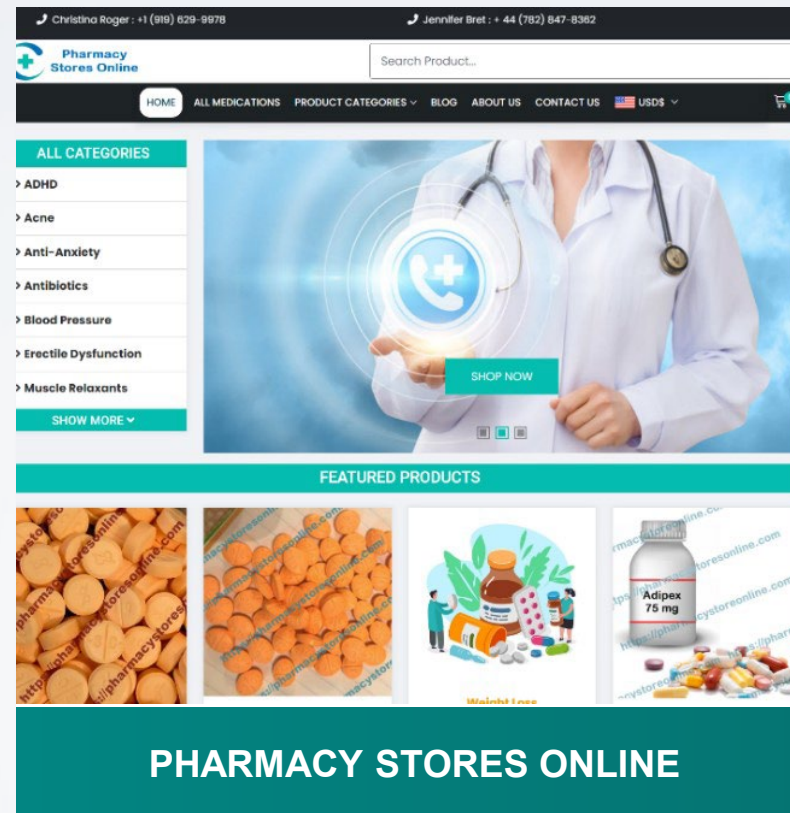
Christina Roger : +1 (919) 629-9978

Jennifer Bret : + 44 (782) 847-8362

Pharmacy Stores Online

Search Product...

HOME ALL MEDICATIONS PRODUCT CATEGORIES BLOG ABOUT US CONTACT US USD$

ALL CATEGORIES

ADHD
Acne
Anti-Anxiety
Antibiotics
Blood Pressure
Erectile Dysfunction
Muscle Relaxants

SHOW MORE

SHOP NOW

FEATURED PRODUCTS

https://pharmacystoresonline.com

https://pharmacystoresonline.com

Weight Loss

Adipex 75 mg

https://pharmacystoresonline.com

PHARMACY STORES ONLINE